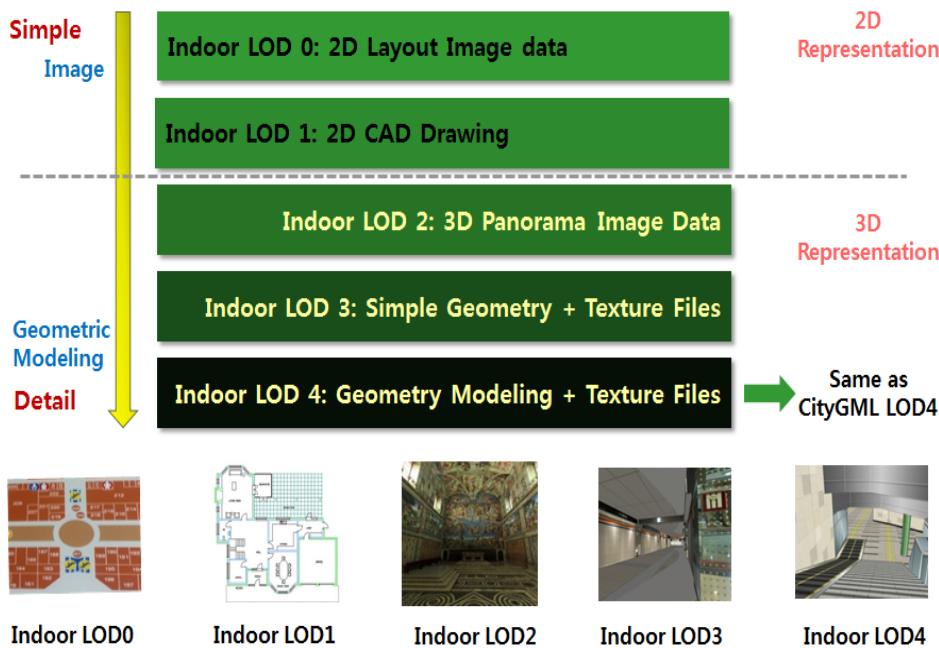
Simple

Image

Geometric Modeling

Detail

Indoor LOD 0: 2D Layout Image data

Indoor LOD 1: 2D CAD Drawing

Indoor LOD 2: 3D Panorama Image Data

Indoor LOD 3: Simple Geometry + Texture Files

Indoor LOD 4: Geometry Modeling + Texture Files

2D Representation

3D Representation

Same as CityGML LOD4

Indoor LOD0

Indoor LOD1

Indoor LOD2

Indoor LOD3

Indoor LOD4